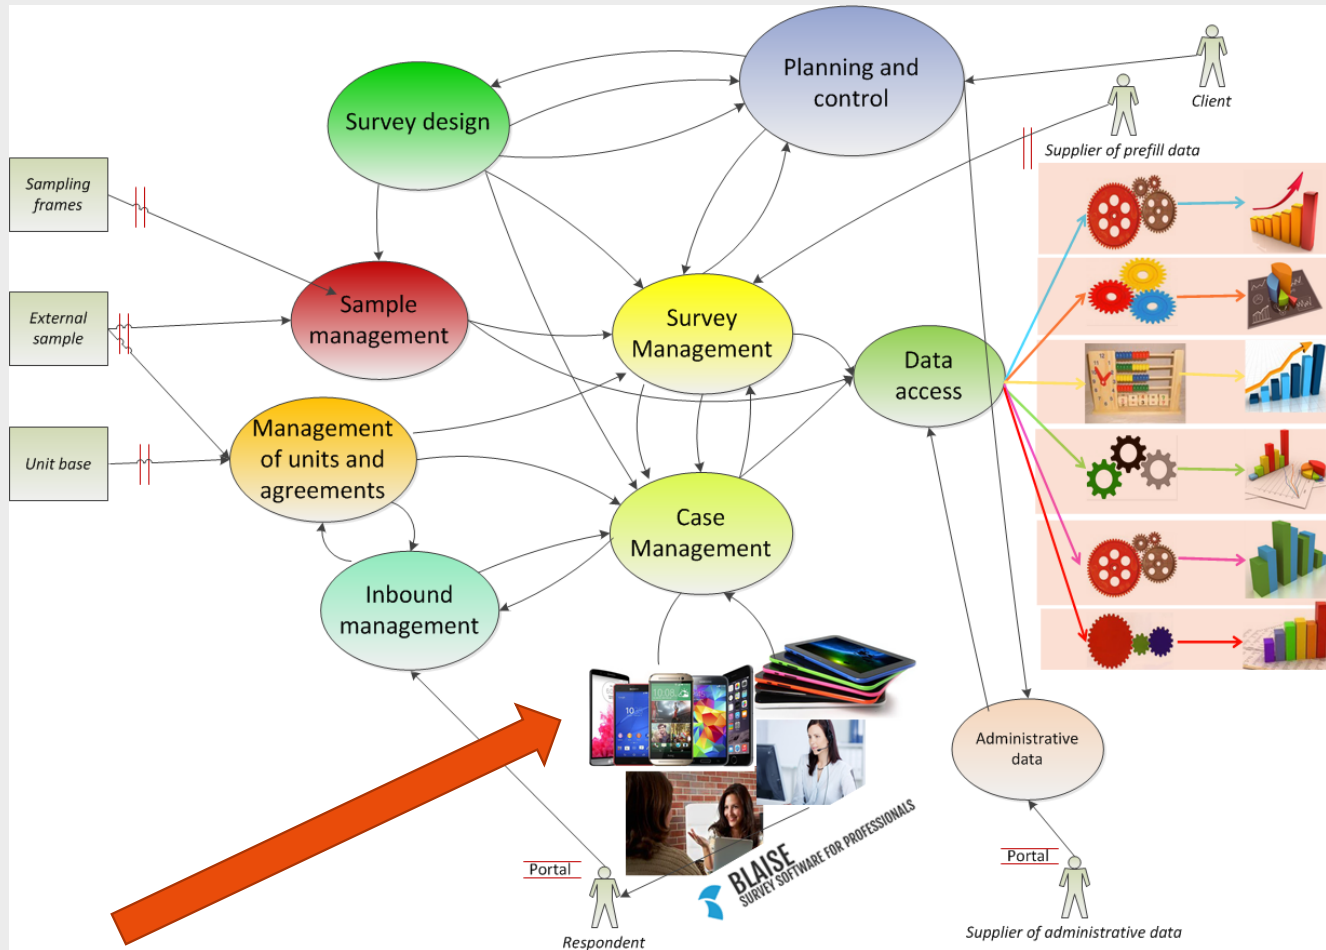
Planning and control

Client

Survey design

Supplier of prefill data

Sampling frames

Sample management

Survey Management

External sample

Data access

Unit base

Management of units and agreements

Case Management

Inbound management

Administrative data

BLAISE
SURVEY SOFTWARE FOR PROFESSIONALS

Portal

Portal

Respondent

Supplier of administrative data